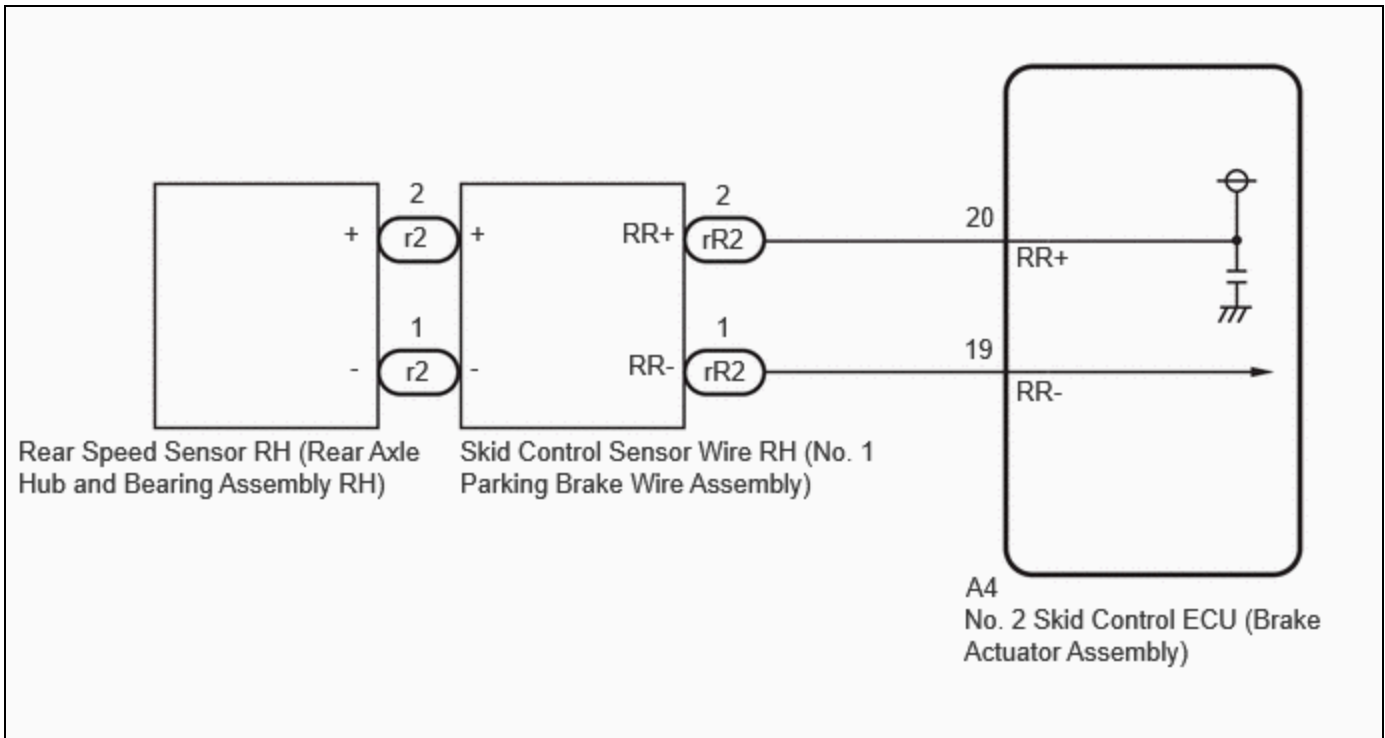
2
+ r2 +
1
- r2 -

2
RR+ rR2
1
RR- rR2

20
RR+
19
RR-

Rear Speed Sensor RH (Rear Axle Hub and Bearing Assembly RH)

Skid Control Sensor Wire RH (No. 1 Parking Brake Wire Assembly)

A4
No. 2 Skid Control ECU (Brake Actuator Assembly)